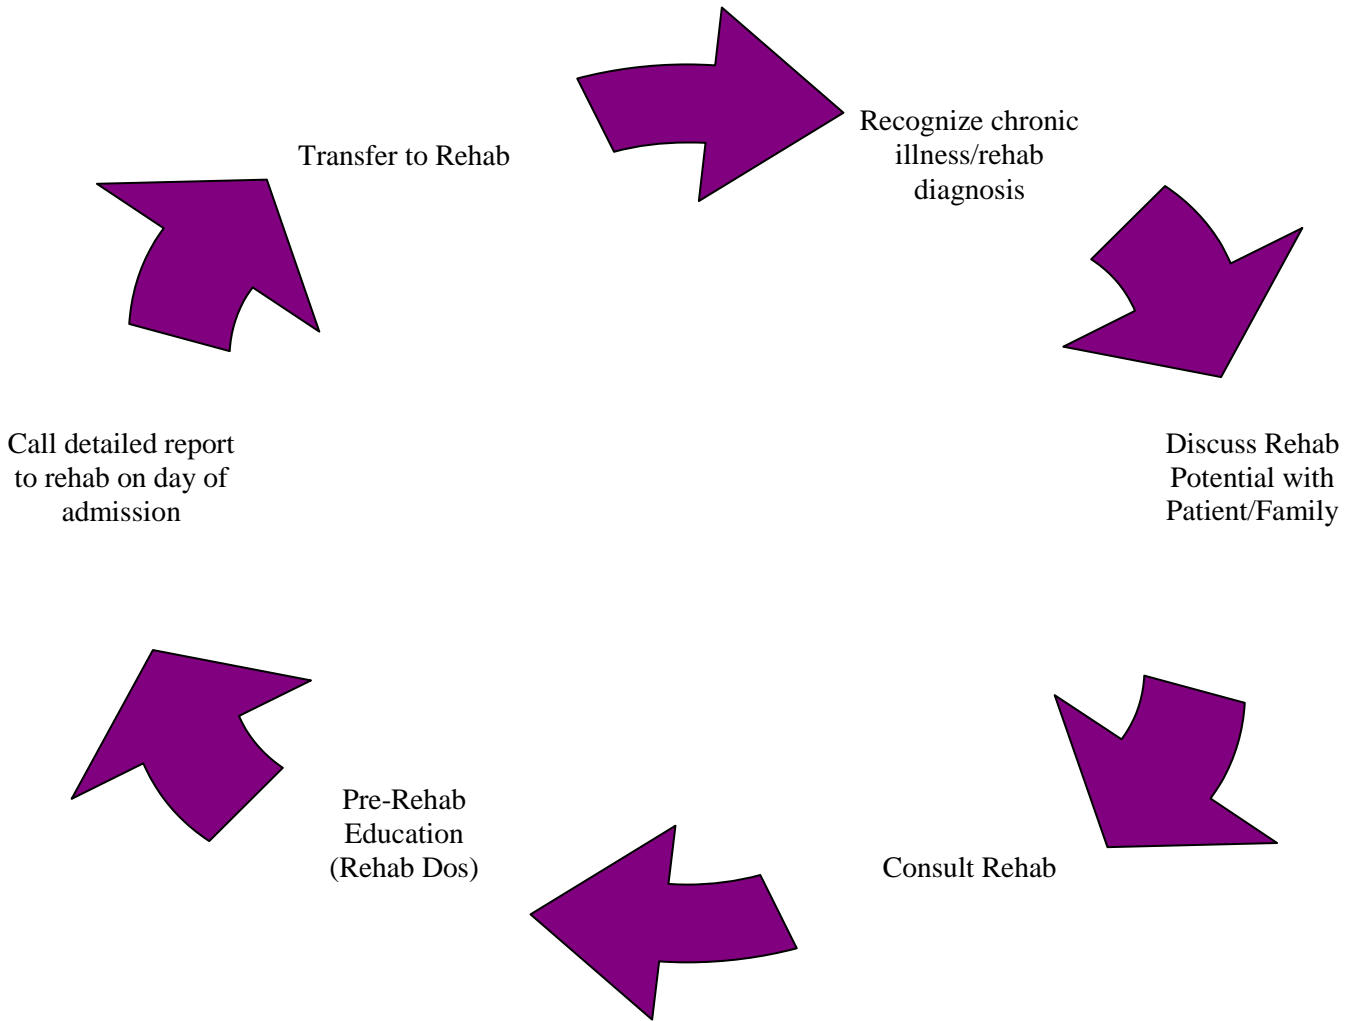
Transfer to Rehab

Recognize chronic illness/rehab diagnosis

Discuss Rehab Potential with Patient/Family

Consult Rehab

Pre-Rehab Education (Rehab Dos)

Call detailed report to rehab on day of admission